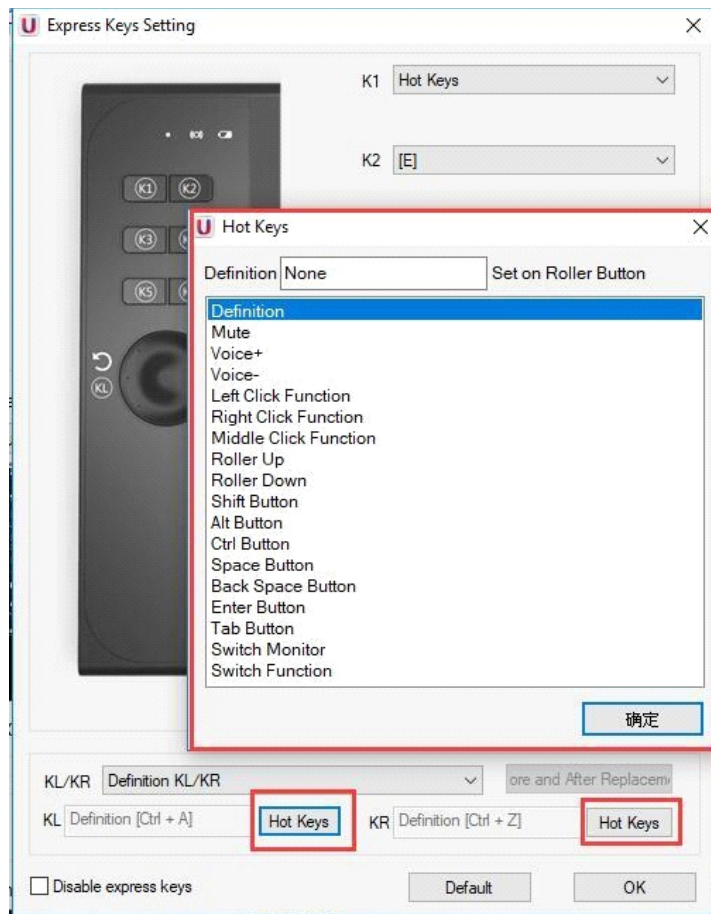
U Express Keys Setting

K1 Hot Keys

K2 [E]

K1 K2
K3
K5
KL

U Hot Keys

Definition None Set on Roller Button

Definition
Mute
Voice+
Voice-
Left Click Function
Right Click Function
Middle Click Function
Roller Up
Roller Down
Shift Button
Alt Button
Ctrl Button
Space Button
Back Space Button
Enter Button
Tab Button
Switch Monitor
Switch Function

确定

KL/KR Definition KL/KR
ore and After Replacem

KL Definition [Ctrl + A] Hot Keys KR Definition [Ctrl + Z] Hot Keys

Disable express keys Default OK